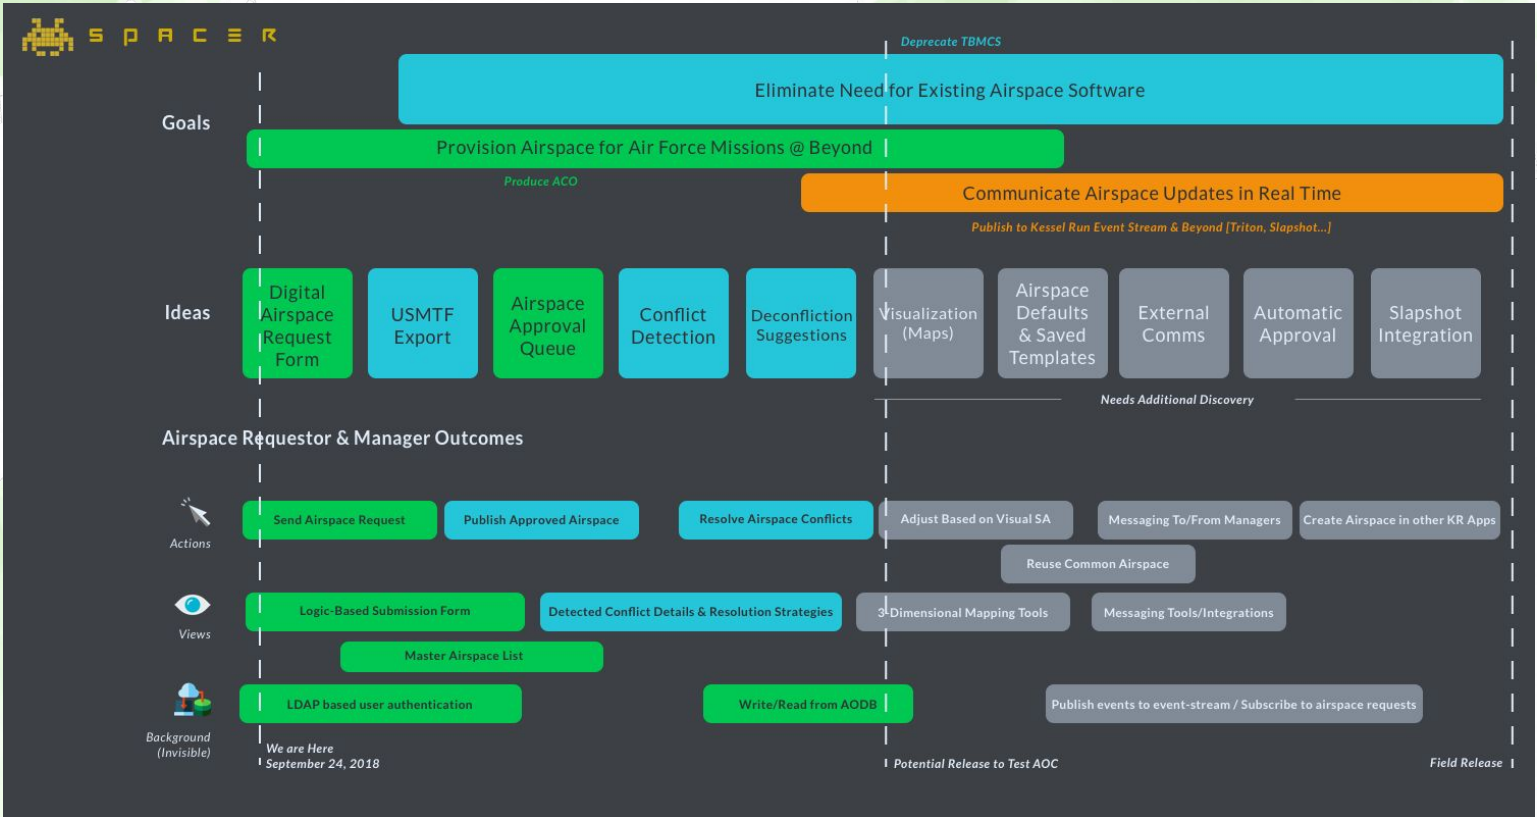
SPACER

Deprecate TBMCS

Goals

Eliminate Need for Existing Airspace Software

Provision Airspace for Air Force Missions @ Beyond

Produce ACO

Communicate Airspace Updates in Real Time

Publish to Kessel Run Event Stream & Beyond [Triton, Slapshot...]

Ideas

Digital Airspace Request Form

USMTF Export

Airspace Approval Queue

Conflict Detection

Deconfliction Suggestions

Visualization (Maps)

Airspace Defaults & Saved Templates

External Comms

Automatic Approval

Slapshot Integration

Needs Additional Discovery

Airspace Requestor & Manager Outcomes

Actions

Send Airspace Request

Publish Approved Airspace

Resolve Airspace Conflicts

Adjust Based on Visual SA

Messaging To/From Managers

Create Airspace in other KR Apps

Reuse Common Airspace

Views

Logic-Based Submission Form

Detected Conflict Details & Resolution Strategies

3-Dimensional Mapping Tools

Messaging Tools/Integrations

Master Airspace List

Background (Invisible)

LDAP based user authentication

Write/Read from AODB

Publish events to event-stream / Subscribe to airspace requests

We are Here
September 24, 2018

Potential Release to Test AOC

Field Release